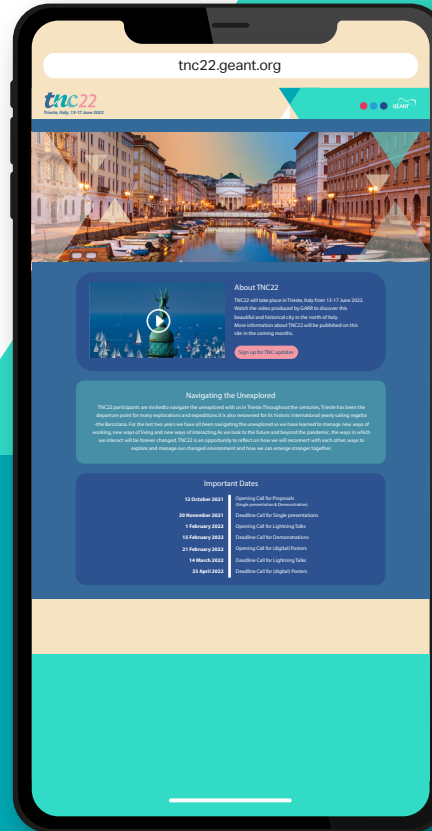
tnc22.geant.org

tnc22
Trieste, Italy, 13-17 June 2022

GÉANT

About TNC22

TNC22 will take place in Trieste, Italy from 13-17 June 2022. Watch the video produced by GARR to discover this beautiful and historical city in the north of Italy. More information about TNC22 will be published on this site in the coming months.

Sign up for TNC updates

Navigating the Unexplored

TNC22 participants are invitedto navigate the unexplored with us in Trieste.Throughout the centuries, Trieste has been the departure point for many explorations and expeditions.It is also renowned for its historic international yearly sailing regatta -the Barcolana. For the last two years we have all been navigating the unexplored as we have learned to manage new ways of working, new ways of living and new ways of interacting.As we look to the future and beyond the pandemic, the ways in which we interact will be forever changed. TNC22 is an opportunity to reflect on how we will reconnect with each other, ways to explore and manage our changed environment and how we can emerge stronger together.

Important Dates

| | |
|---|---|
| 12 October 2021 | Opening Call for Proposals (Single presentation & Demonstration) |
| 30 November 2021 | Deadline Call for Single presentations |
| 1 February 2022 | Opening Call for Lightning Talks |
| 15 February 2022 | Deadline Call for Demonstrations |
| 21 February 2022 | Opening Call for (digital) Posters |
| 14 March 2022 | Deadline Call for LightningTalks |
| 25 April 2022 | Deadline Call for (digital) Posters |